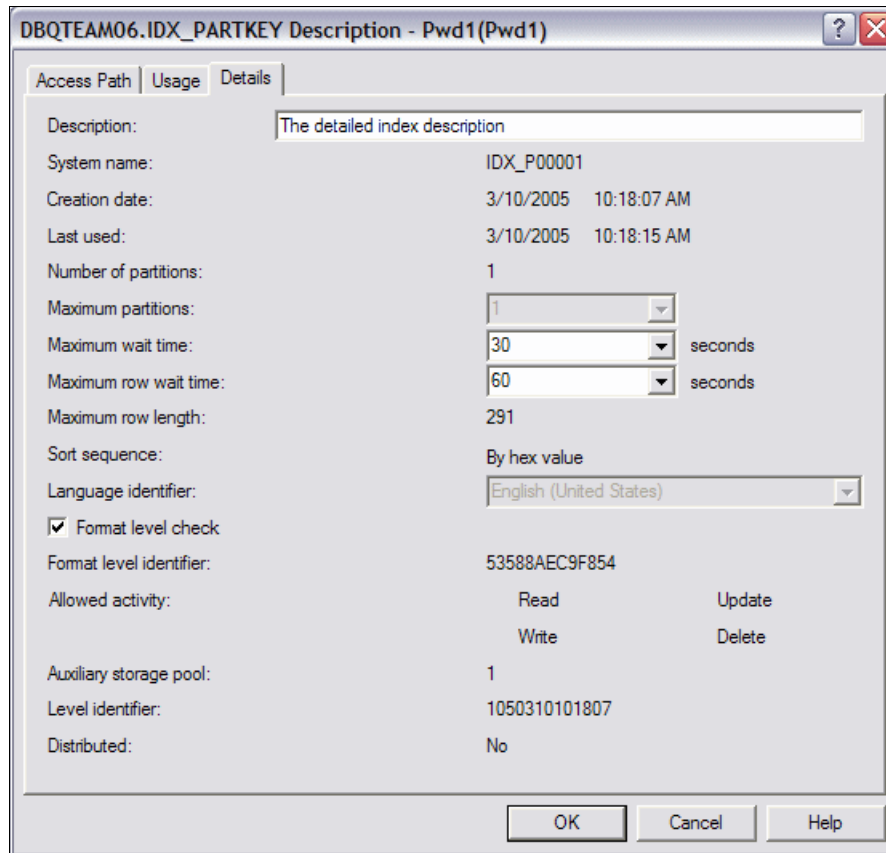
DBQTEAM06.IDX_PARTKEY Description - Pwd1(Pwd1)

Access Path | Usage | Details

Description: The detailed index description
System name: IDX_P00001
Creation date: 3/10/2005 10:18:07 AM
Last used: 3/10/2005 10:18:15 AM
Number of partitions: 1
Maximum partitions: 1
Maximum wait time: 30 seconds
Maximum row wait time: 60 seconds
Maximum row length: 291
Sort sequence: By hex value
Language identifier: English (United States)
Format level check
Format level identifier: 53588AEC9F854
Allowed activity: Read Update
Write Delete
Auxiliary storage pool: 1
Level identifier: 1050310101807
Distributed: No

OK Cancel Help